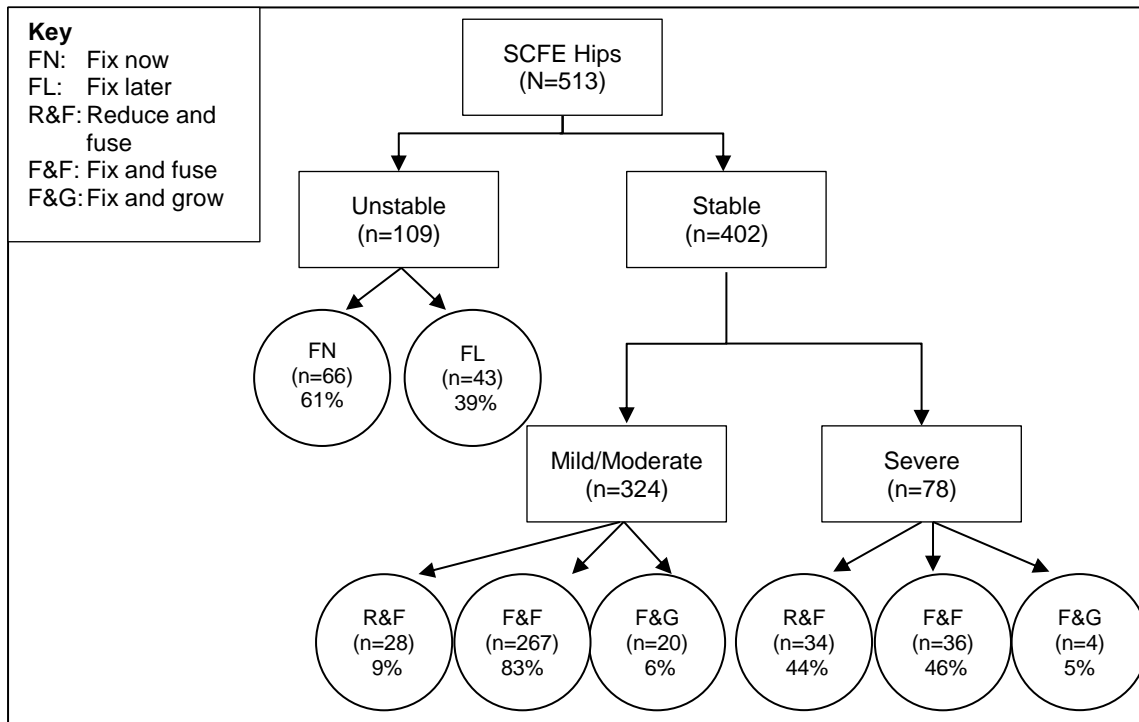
Key
FN: Fix now
FL: Fix later
R&F: Reduce and fuse
F&F: Fix and fuse
F&G: Fix and grow

SCFE Hips
(N=513)

Unstable
(n=109)

Stable
(n=402)

FN
(n=66)
61%

FL
(n=43)
39%

Mild/Moderate
(n=324)

Severe
(n=78)

R&F
(n=28)
9%

F&F
(n=267)
83%

F&G
(n=20)
6%

R&F
(n=34)
44%

F&F
(n=36)
46%

F&G
(n=4)
5%